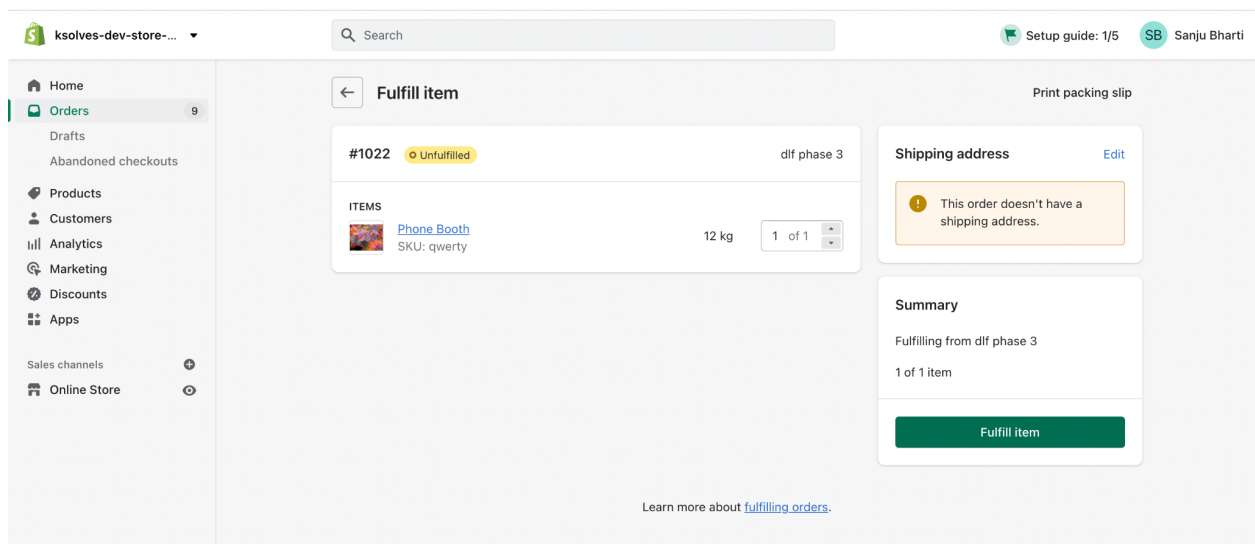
ksolves-dev-store-...

Search

Setup guide: 1/5

SB Sanju Bharti

Home
Orders 9
Drafts
Abandoned checkouts
Products
Customers
Analytics
Marketing
Discounts
Apps

Sales channels
Online Store

Fulfill item

Print packing slip

#1022 Unfulfilled

dlf phase 3

ITEMS

Phone Booth
SKU: qwerty

12 kg

1 of 1

Shipping address

Edit

This order doesn't have a shipping address.

Summary

Fulfilling from dlf phase 3

1 of 1 item

Fulfill item

Learn more about fulfilling orders.